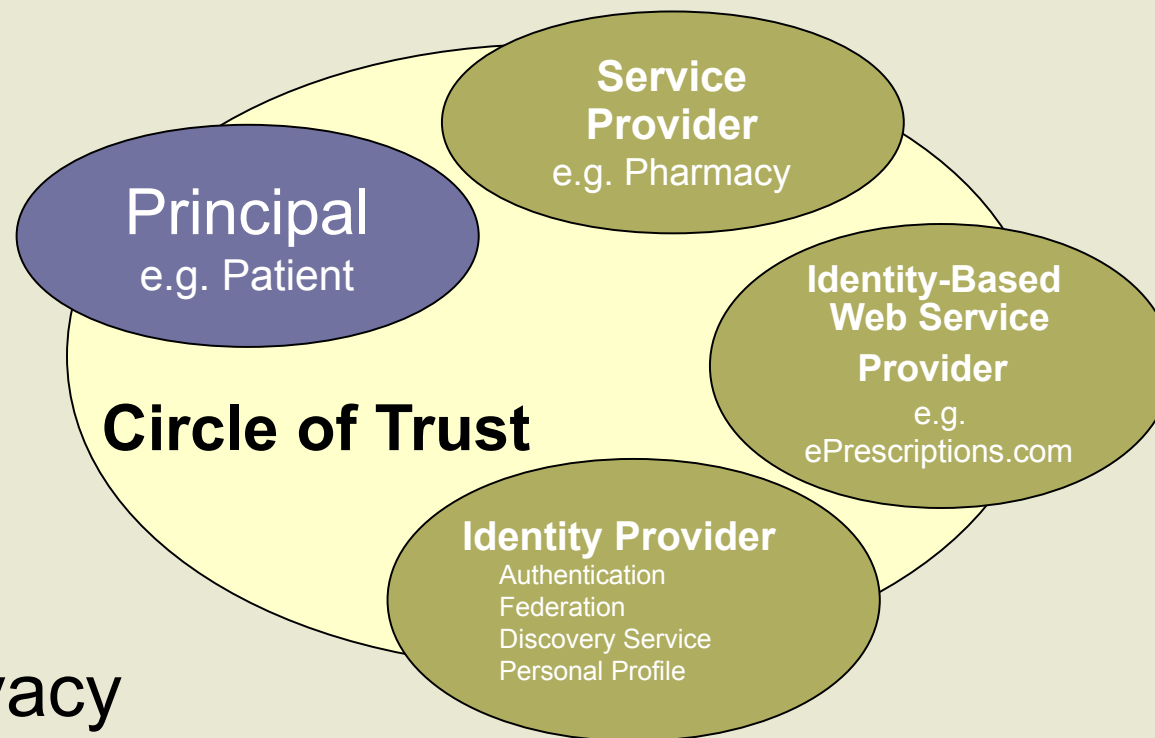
Service Provider
e.g. Pharmacy

Principal
e.g. Patient

Identity-Based Web Service Provider
e.g. ePrescriptions.com

Circle of Trust

Identity Provider
Authentication
Federation
Discovery Service
Personal Profile

vacy